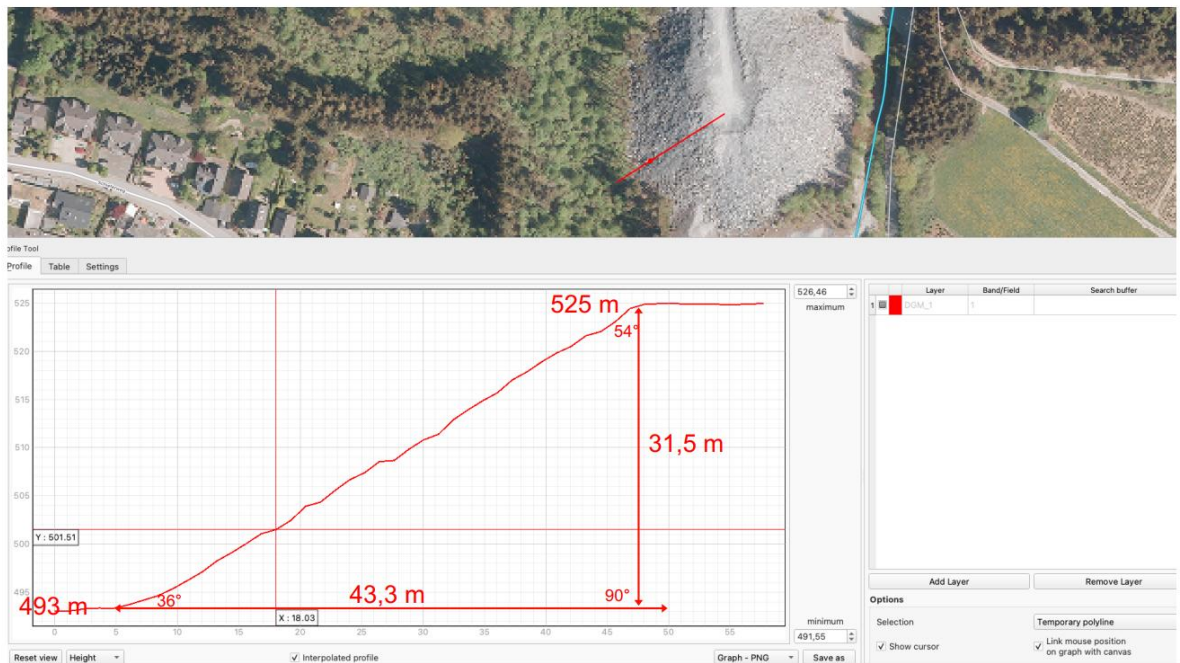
ofile Tool
Profile | Table | Settings

525
520
515
510
505
500
495

525 m
54°
31,5 m
Y : 501.51
493 m
36°
43,3 m
90°
X : 18.03

0 5 10 15 20 25 30 35 40 45 50 55

526,46
maximum

minimum
491,55

| | | Layer | Band/Field | Search buffer |
|---|---|---|---|---|
| 1 | | DGM_1 | 1 | |

Add Layer | Remove Layer

Options
Selection | Temporary polyline
✓ Show cursor
✓ Link mouse position on graph with canvas

Reset view | Height | ✓ Interpolated profile | Graph - PNG | Save as